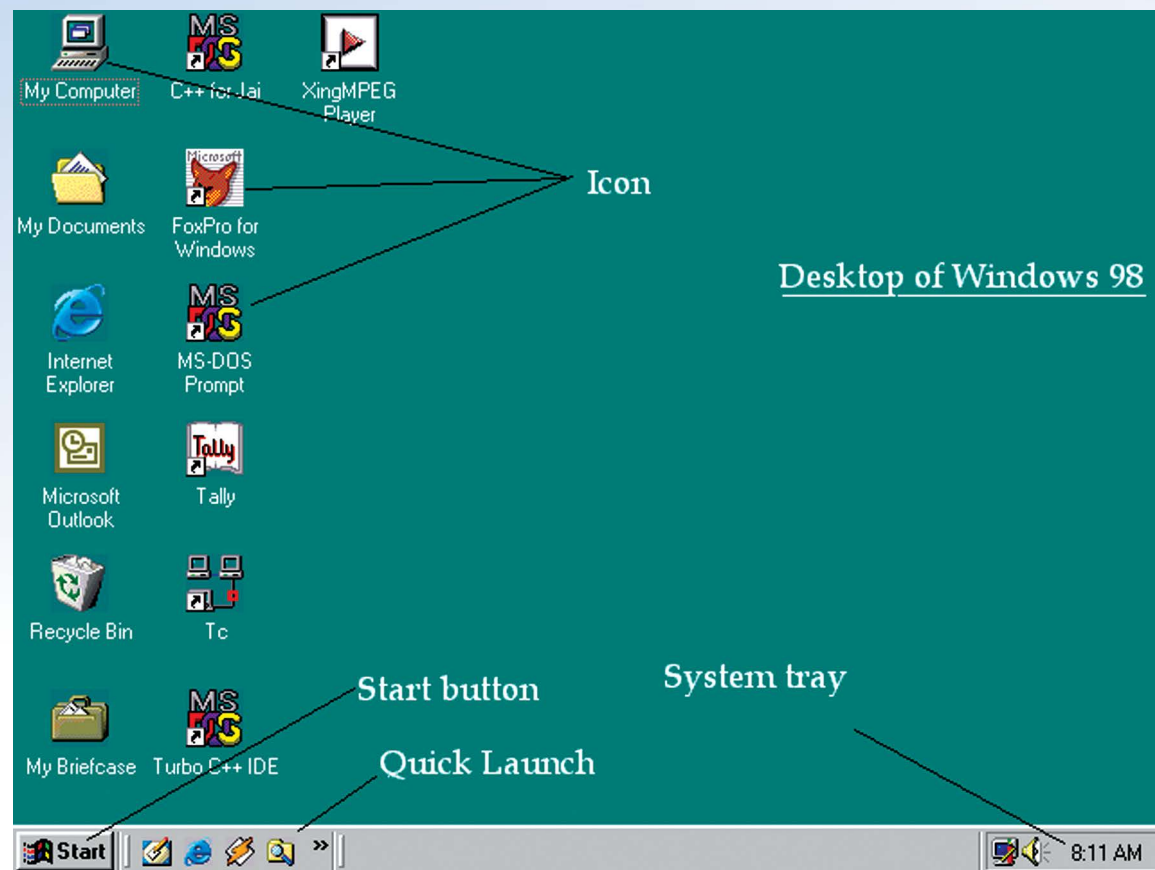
My Computer

MS DOS
C++ for Jai

XingMPEG Player

Icon

My Documents

Microsoft
FoxPro for Windows

Desktop of Windows 98

Internet Explorer

MS DOS
MS-DOS Prompt

Microsoft Outlook

Tally
Tally

Recycle Bin

Tc

Start button

System tray

My Briefcase

MS DOS
Turbo C++ IDE

Quick Launch

Start

»

8:11 AM